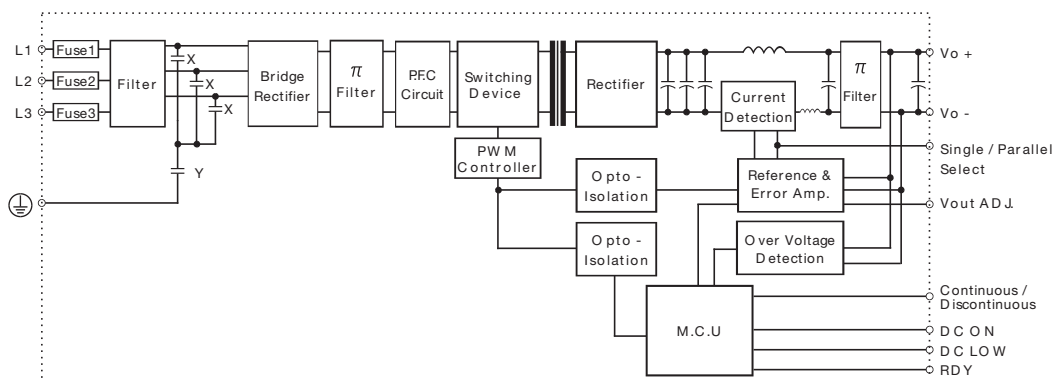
L1
L2
L3
Fuse1
Fuse2
Fuse3
Filter
X
X
X
Y
Bridge Rectifier
$\pi$ Filter
P.F.C Circuit
Switching Device
Rectifier
Current Detection
$\pi$ Filter
Vo +
Vo -
Single / Parallel Select
PW M Controller
O pto - Isolation
Reference & Error Amp.
Vout AD J.
O pto - Isolation
Over Voltage Detection
Continuous / Discontinuous
M.C.U
D C O N
D C LO W
RD Y